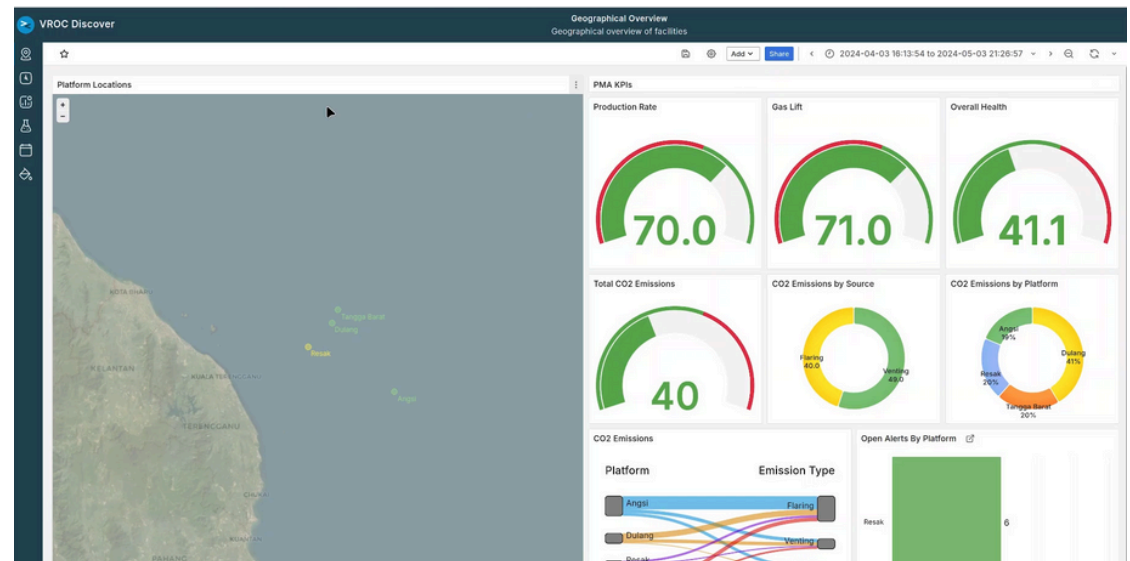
VROC Discover

Geographical Overview
Geographical overview of facilities

Add Share 2024-04-03 16:13:54 to 2024-05-03 21:26:57

Platform Locations

+
-

KOTA BHARU
Tangga Barat
Dulang
Resak
KELANTAN
KUALA TERENGGANU
Angsi
TERENGGANU
CHUKAI
KUANTAN
PAHANG

PMA KPIs

Production Rate
70.0

Gas Lift
71.0

Overall Health
41.1

Total CO2 Emissions
40

CO2 Emissions by Source
Flaring 40.0
Venting 49.0

CO2 Emissions by Platform
Angsi 19%
Dulang 41%
Resak 20%
Tangga Barat 20%

CO2 Emissions

Platform
Emission Type
Angsi
Flaring
Dulang
Venting
Resak

Open Alerts By Platform

Resak
6